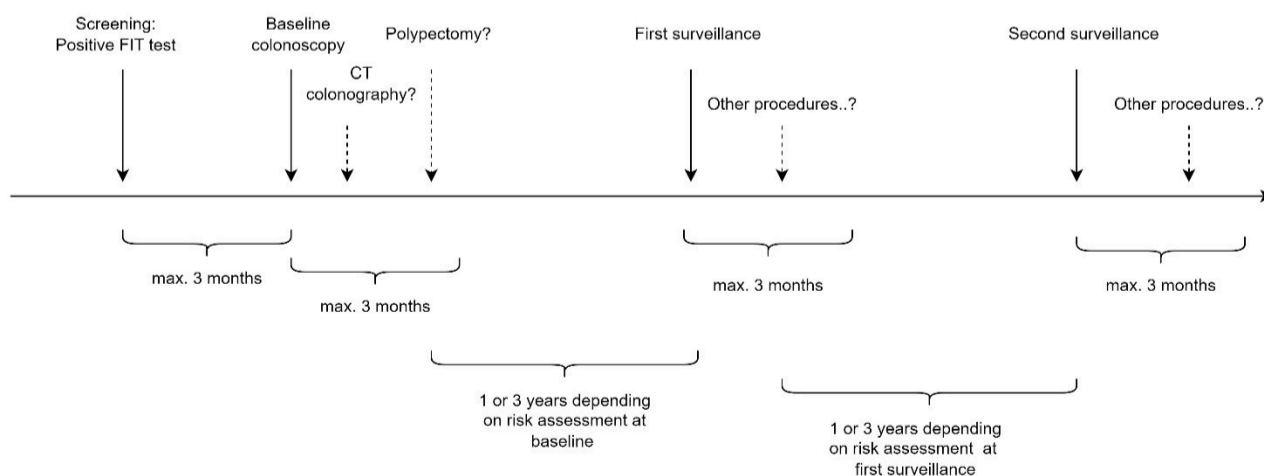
Screening: Positive FIT test

Baseline colonoscopy

CT colonography?

Polypectomy?

First surveillance

Other procedures..?

Second surveillance

Other procedures..?

max. 3 months

max. 3 months

max. 3 months

max. 3 months

1 or 3 years depending on risk assessment at baseline

1 or 3 years depending on risk assessment at first surveillance